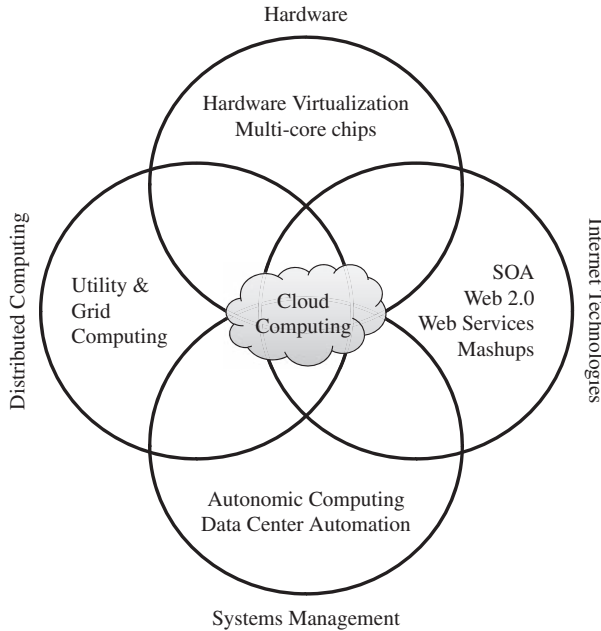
Hardware

Hardware Virtualization
Multi-core chips

Distributed Computing

Utility &
Grid
Computing

Cloud
Computing

SOA
Web 2.0
Web Services
Mashups

Internet Technologies

Autonomic Computing
Data Center Automation

Systems Management